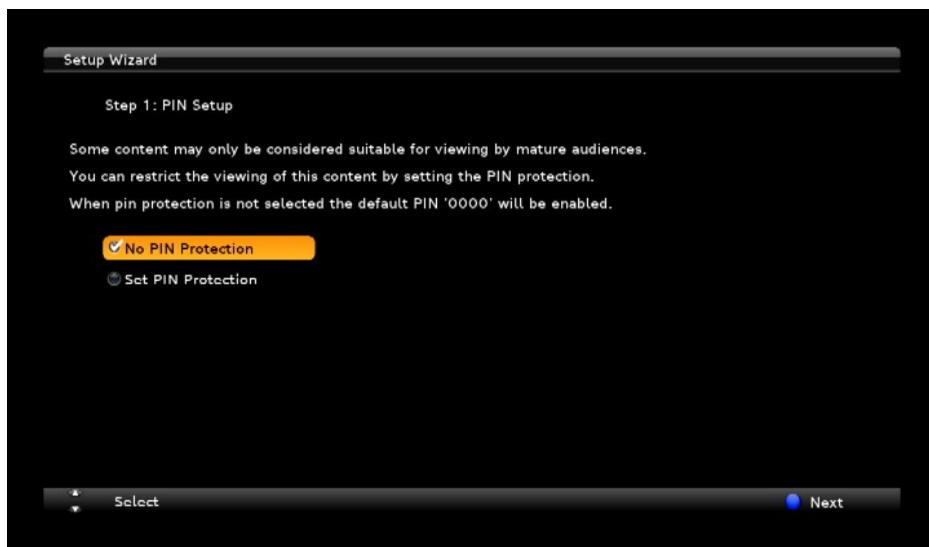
Setup Wizard

Step 1: PIN Setup

Some content may only be considered suitable for viewing by mature audiences.
You can restrict the viewing of this content by setting the PIN protection.
When pin protection is not selected the default PIN '0000' will be enabled.

No PIN Protection
Set PIN Protection

Select

Next